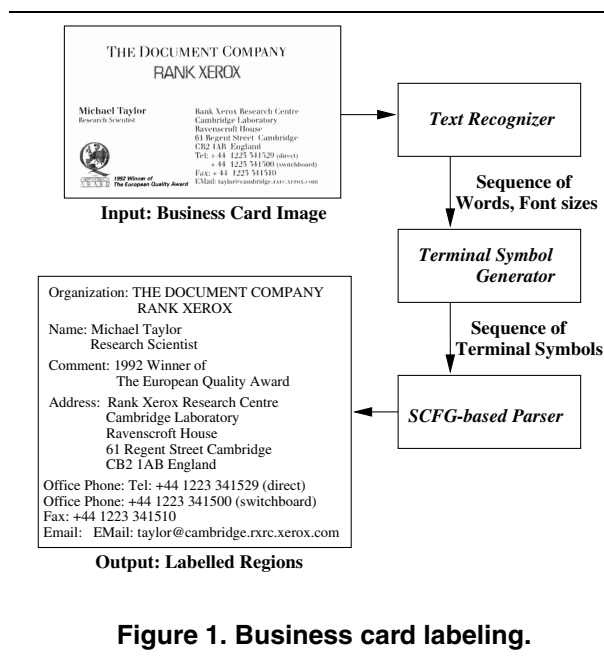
THE DOCUMENT COMPANY
RANK XEROX

Michael Taylor
Research Scientist

Rank Xerox Research Centre
Cambridge Laboratory
Ravenscroft House
61 Regent Street Cambridge
CB2 1AB England
Tel: + 44 1223 341529 (direct)
+ 44 1223 341500 (switchboard)
Fax: + 44 1223 341510
EMail: taylor@cambridge.rxrc.xerox.com

1992 Winner of
The European Quality Award

Input: Business Card Image

Text Recognizer

Sequence of Words, Font sizes

Terminal Symbol Generator

Sequence of Terminal Symbols

SCFG-based Parser

Organization: THE DOCUMENT COMPANY
RANK XEROX
Name: Michael Taylor
Research Scientist
Comment: 1992 Winner of
The European Quality Award
Address: Rank Xerox Research Centre
Cambridge Laboratory
Ravenscroft House
61 Regent Street Cambridge
CB2 1AB England
Office Phone: Tel: +44 1223 341529 (direct)
Office Phone: +44 1223 341500 (switchboard)
Fax: +44 1223 341510
Email: EMail: taylor@cambridge.rxrc.xerox.com

Output: Labelled Regions

Figure 1. Business card labeling.